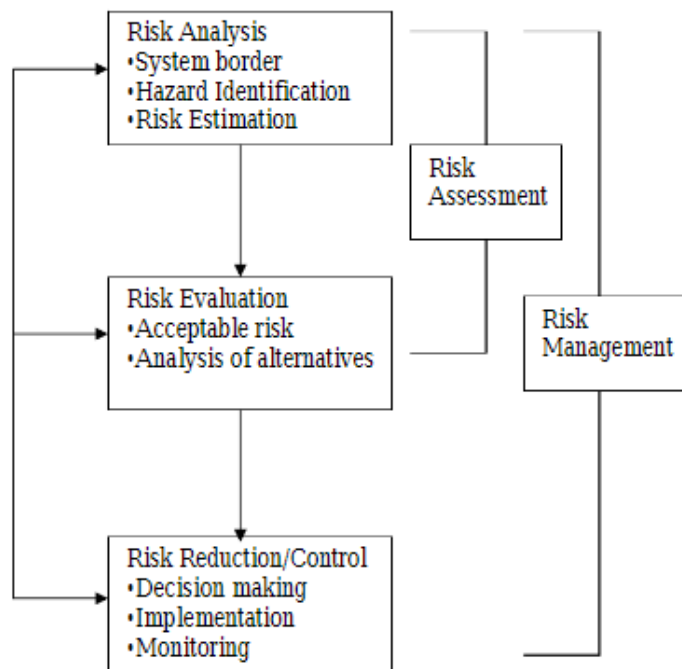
Risk Analysis
•System border
•Hazard Identification
•Risk Estimation

Risk Assessment

Risk Evaluation
•Acceptable risk
•Analysis of alternatives

Risk Management

Risk Reduction/Control
•Decision making
•Implementation
•Monitoring